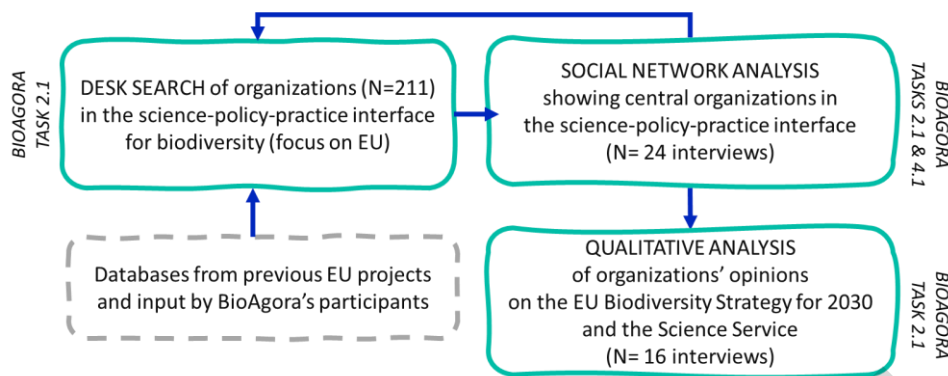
BIOAGORA TASK 2.1

DESK SEARCH of organizations (N=211) in the science-policy-practice interface for biodiversity (focus on EU)

SOCIAL NETWORK ANALYSIS showing central organizations in the science-policy-practice interface (N= 24 interviews)

BIOAGORA TASKS 2.1 & 4.1

Databases from previous EU projects and input by BioAgora's participants

QUALITATIVE ANALYSIS of organizations' opinions on the EU Biodiversity Strategy for 2030 and the Science Service (N= 16 interviews)

BIOAGORA TASK 2.1